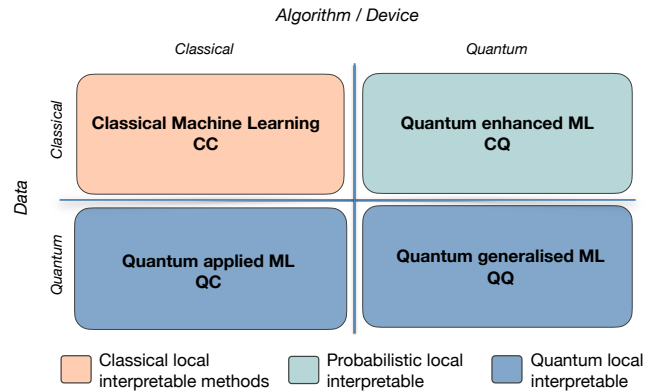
Algorithm / Device

Classical

Quantum

Data

Classical

Quantum

Classical Machine Learning
CC

Quantum enhanced ML
CQ

Quantum applied ML
QC

Quantum generalised ML
QQ

Classical local interpretable methods

Probabilistic local interpretable

Quantum local interpretable